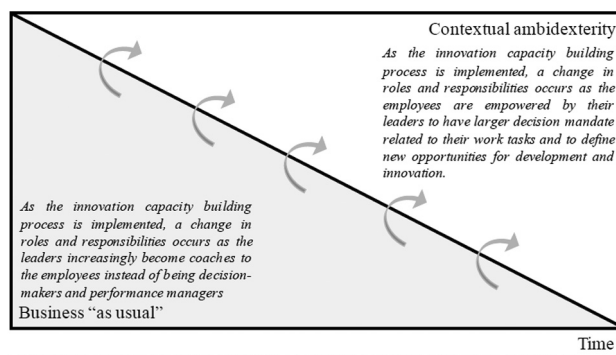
Contextual ambidexterity

As the innovation capacity building process is implemented, a change in roles and responsibilities occurs as the employees are empowered by their leaders to have larger decision mandate related to their work tasks and to define new opportunities for development and innovation.

As the innovation capacity building process is implemented, a change in roles and responsibilities occurs as the leaders increasingly become coaches to the employees instead of being decision-makers and performance managers

Business "as usual"

Time